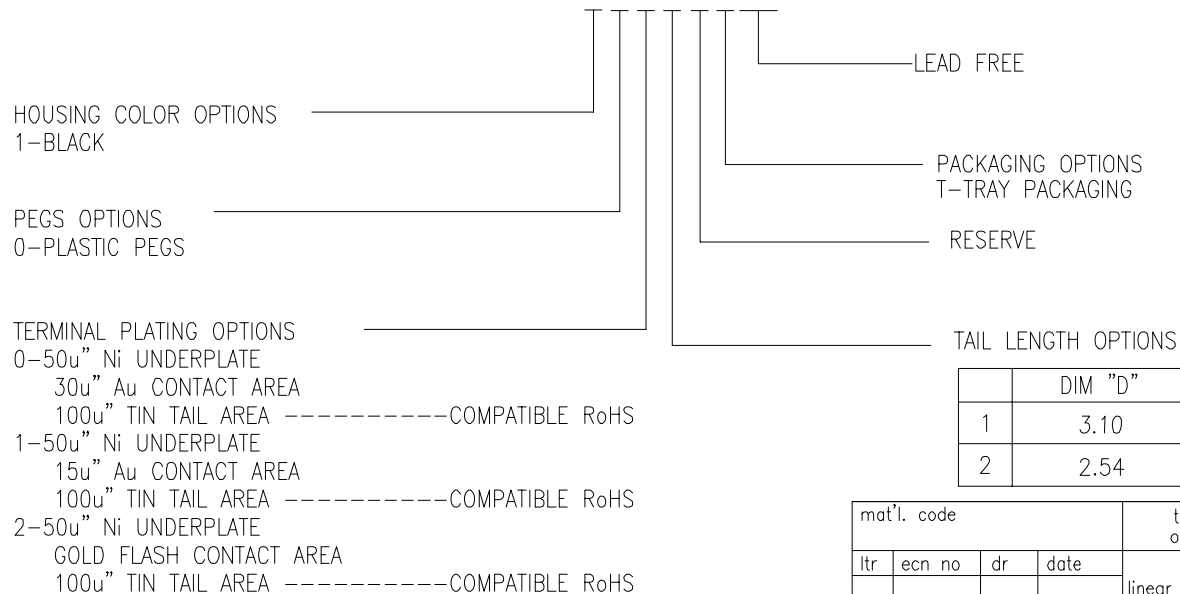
LEAD FREE

HOUSING COLOR OPTIONS
1-BLACK

PACKAGING OPTIONS
T-TRAY PACKAGING

PEGS OPTIONS
0-PLASTIC PEGS

RESERVE

TERMINAL PLATING OPTIONS
0-50u" Ni UNDERPLATE
30u" Au CONTACT AREA
100u" TIN TAIL AREA ----------COMPATIBLE RoHS
1-50u" Ni UNDERPLATE
15u" Au CONTACT AREA
100u" TIN TAIL AREA ----------COMPATIBLE RoHS
2-50u" Ni UNDERPLATE
GOLD FLASH CONTACT AREA
100u" TIN TAIL AREA ----------COMPATIBLE RoHS

TAIL LENGTH OPTIONS

| | DIM "D" |
|---|---|
| 1 | 3.10 |
| 2 | 2.54 |

mat'l. code
t
o
ltr | ecn no | dr | date
linear